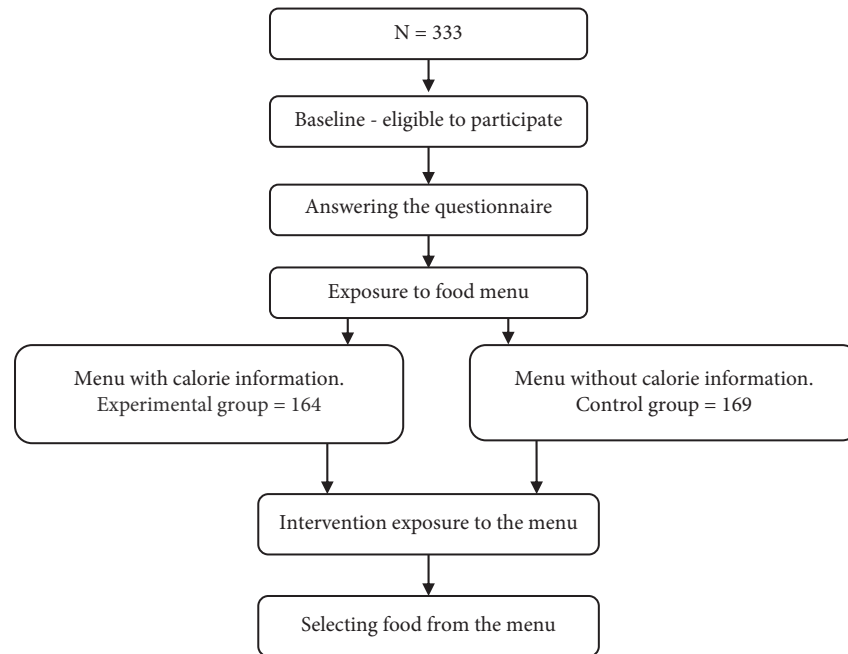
N = 333

Baseline - eligible to participate

Answering the questionnaire

Exposure to food menu

Menu with calorie information.
Experimental group = 164

Menu without calorie information.
Control group = 169

Intervention exposure to the menu

Selecting food from the menu